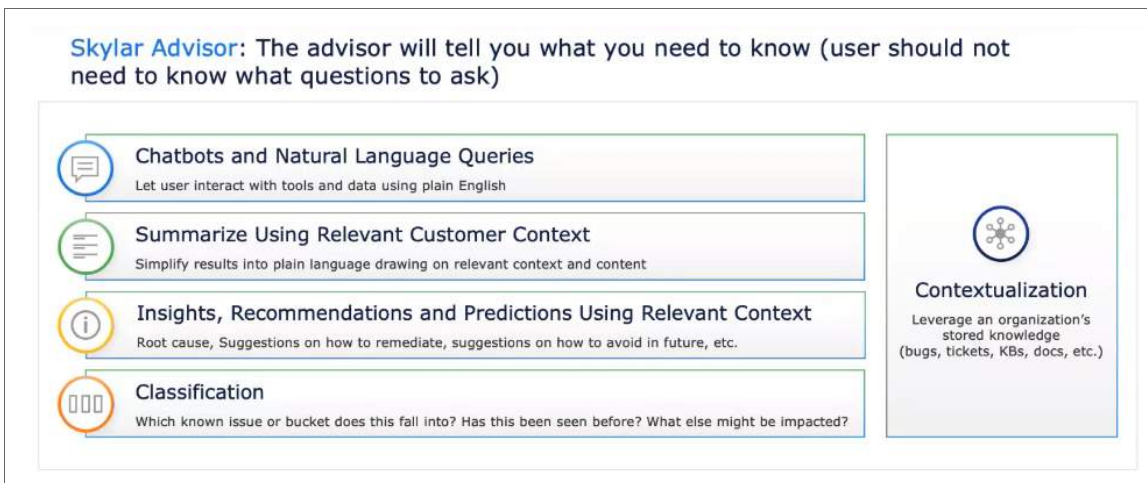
Skylar Advisor: The advisor will tell you what you need to know (user should not need to know what questions to ask)

Chatbots and Natural Language Queries

Let user interact with tools and data using plain English

Summarize Using Relevant Customer Context

Simplify results into plain language drawing on relevant context and content

Insights, Recommendations and Predictions Using Relevant Context

Root cause, Suggestions on how to remediate, suggestions on how to avoid in future, etc.

Classification

Which known issue or bucket does this fall into? Has this been seen before? What else might be impacted?

Contextualization

Leverage an organization's stored knowledge (bugs, tickets, KBs, docs, etc.)